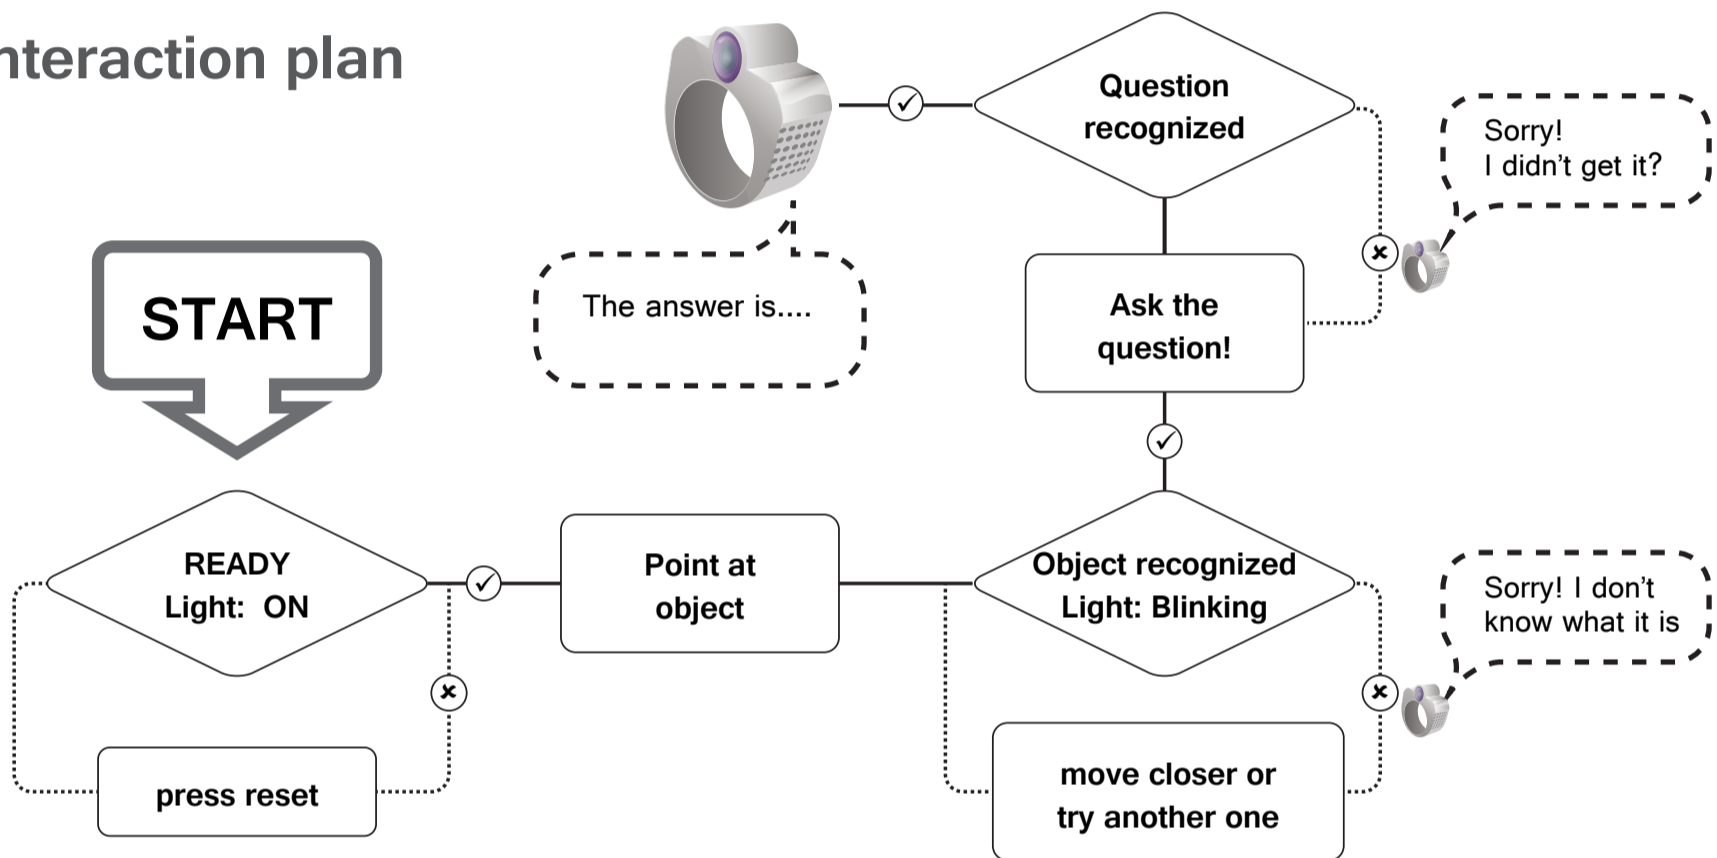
nteraction plan

Question recognized

Sorry!
I didn't get it?

START

The answer is....

Ask the question!

READY
Light: ON

Point at object

Object recognized
Light: Blinking

Sorry! I don't know what it is

press reset

move closer or try another one